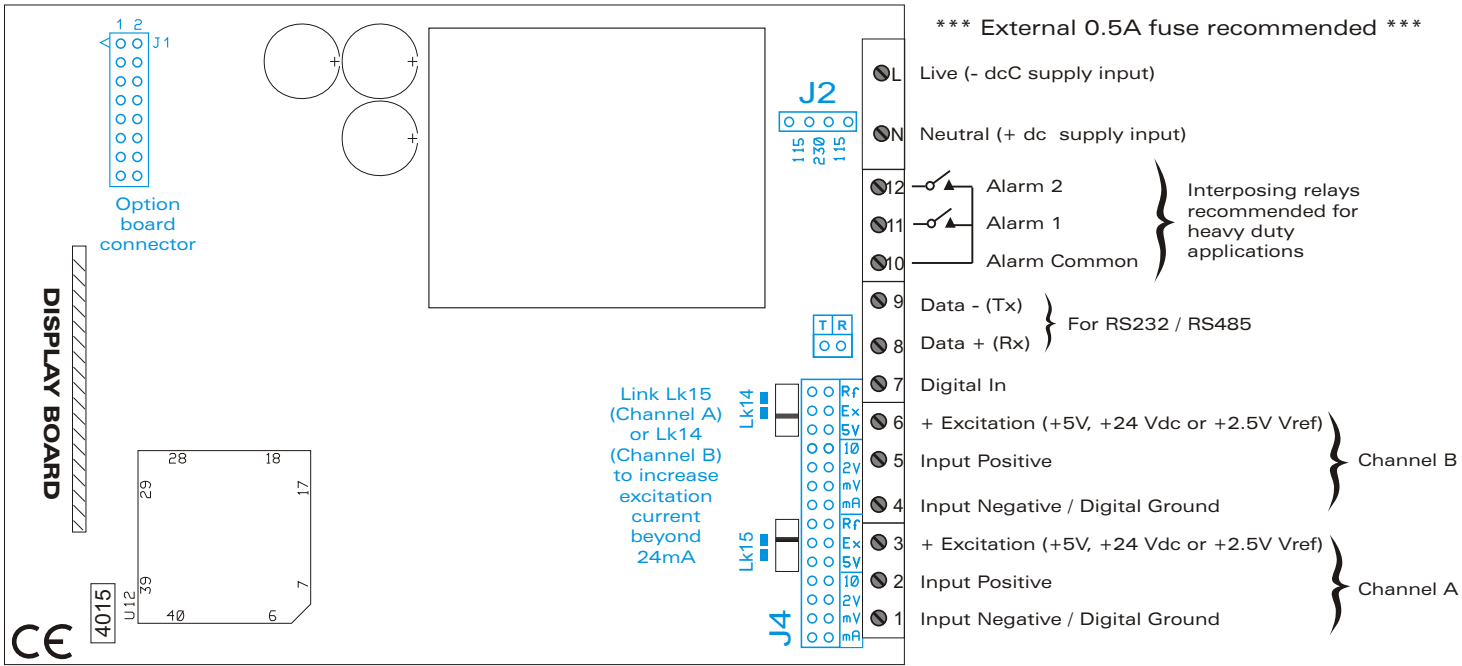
1 2
J1

Option board connector

DISPLAY BOARD

28 18
29 17
39 7
40 6
U12
4015
CE

J2
115 230 115

T R

Link Lk15 (Channel A) or Lk14 (Channel B) to increase excitation current beyond 24mA

Lk14
Lk15
J4

Rf Ex 5V 10 2V mV mA
Rf Ex 5V 10 2V mV mA

*** External 0.5A fuse recommended ***

L Live (- dcC supply input)
N Neutral (+ dc supply input)
12 Alarm 2
11 Alarm 1
10 Alarm Common
Interposing relays recommended for heavy duty applications
9 Data - (Tx)
8 Data + (Rx)
For RS232 / RS485
7 Digital In
6 + Excitation (+5V, +24 Vdc or +2.5V Vref)
5 Input Positive
4 Input Negative / Digital Ground
Channel B
3 + Excitation (+5V, +24 Vdc or +2.5V Vref)
2 Input Positive
1 Input Negative / Digital Ground
Channel A